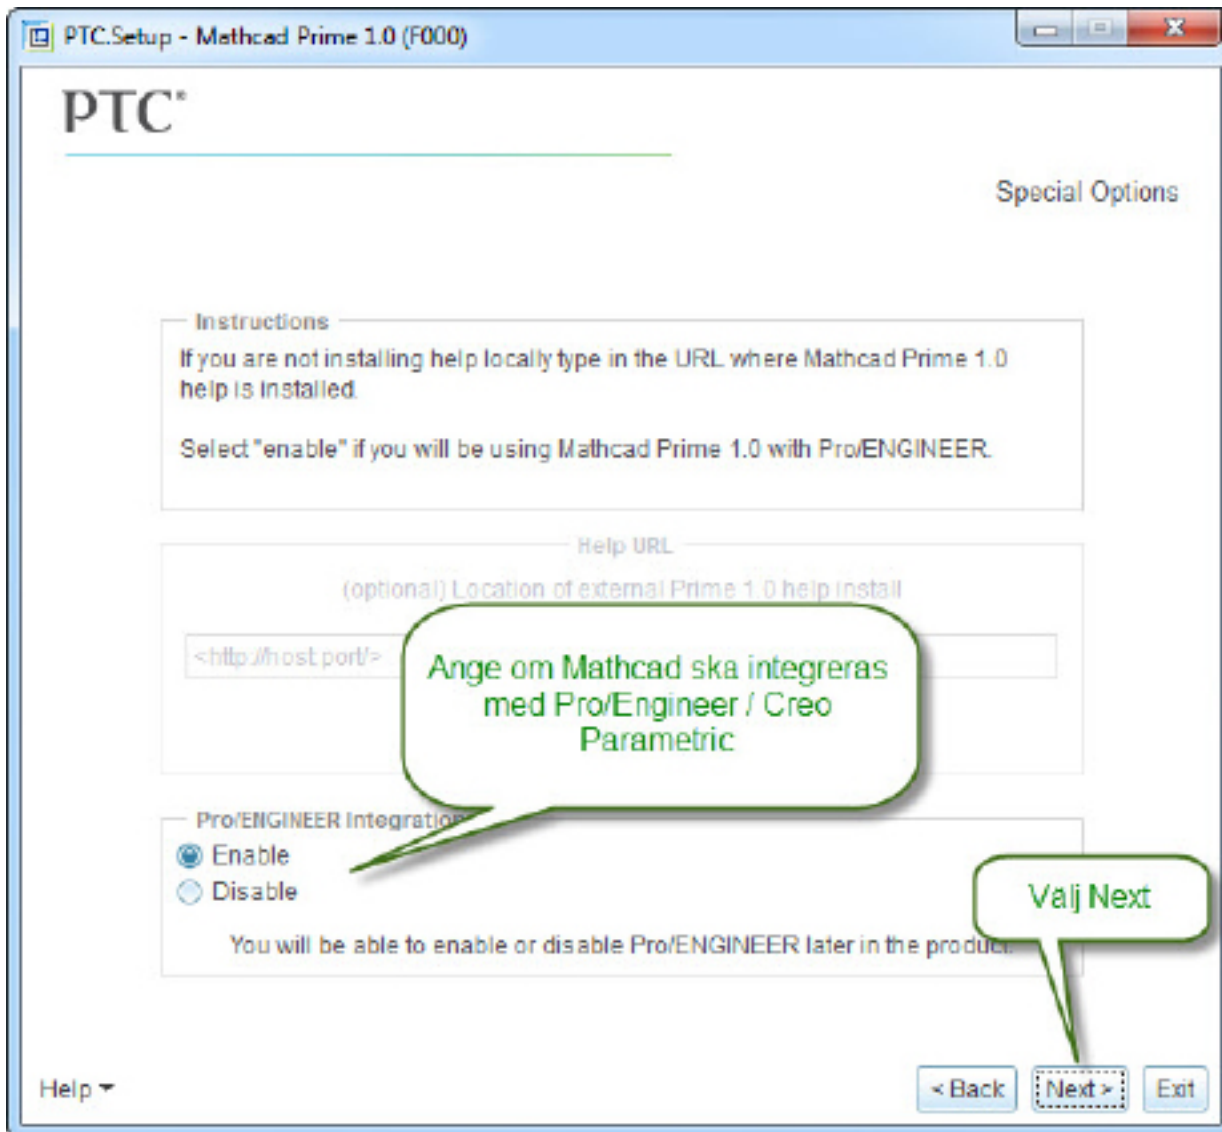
PTC.Setup - Mathcad Prime 1.0 (F000)

PTC®

Special Options

Instructions

If you are not installing help locally type in the URL where Mathcad Prime 1.0 help is installed.

Select "enable" if you will be using Mathcad Prime 1.0 with Pro/ENGINEER.

Help URL

(optional) Location of external Prime 1.0 help install

<http://host:port/>

Ange om Mathcad ska integreras med Pro/Engineer / Creo Parametric

Pro/ENGINEER Integratio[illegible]

Enable

Disable

You will be able to enable or disable Pro/ENGINEER later in the produc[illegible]

Valj Next

Help

< Back

Next >

Exit